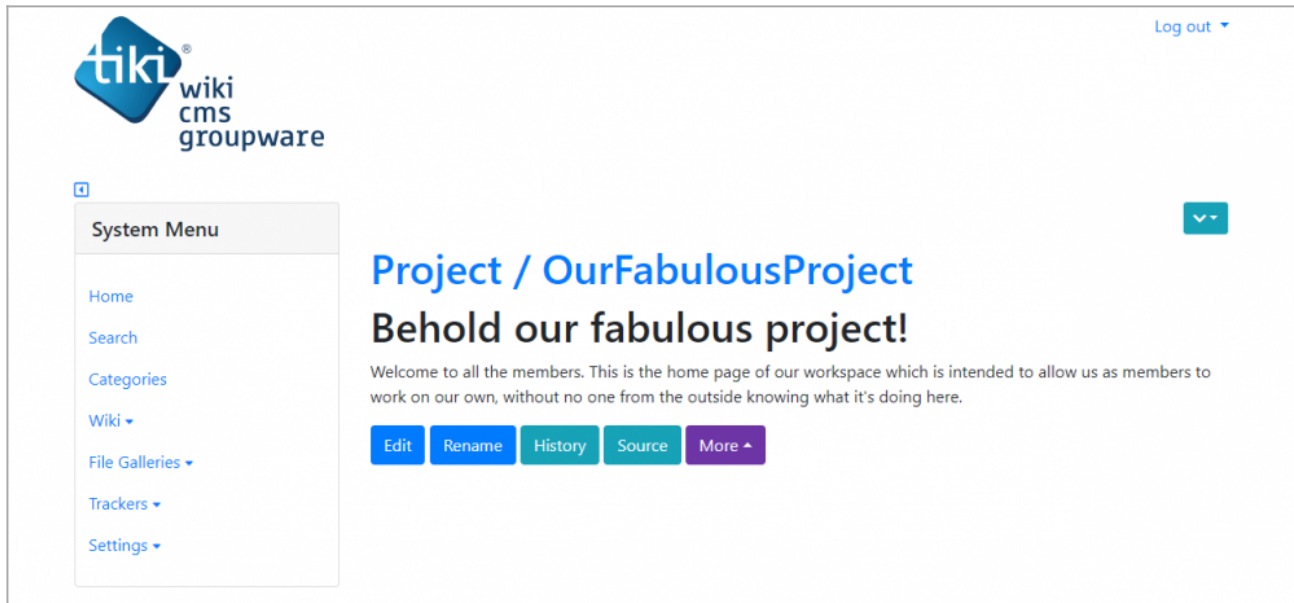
Log out

tiki®
wiki
cms
groupware

System Menu

Home

Search

Categories

Wiki

File Galleries

Trackers

Settings

Project / OurFabulousProject

Behold our fabulous project!

Welcome to all the members. This is the home page of our workspace which is intended to allow us as members to work on our own, without no one from the outside knowing what it's doing here.

Edit Rename History Source More